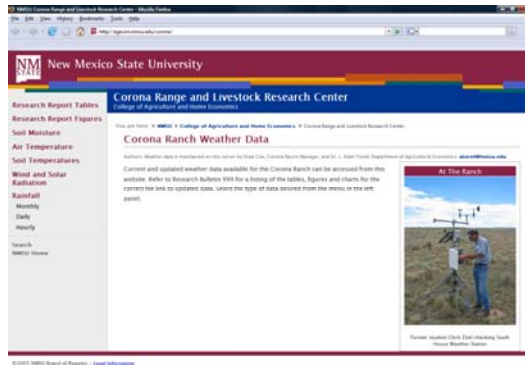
NMSU: Corona Range and Livestock Research Center - Mozilla Firefox

File Edit View History Bookmarks Tools Help

http://aces.nmsu.edu/corona/

NM STATE New Mexico State University

Corona Range and Livestock Research Center
College of Agriculture and Home Economics

Research Report Tables
Research Report Figures
Soil Moisture
Air Temperature
Soil Temperatures
Wind and Solar Radiation
Rainfall
Monthly
Daily
Hourly

Search
NMSU Home

You are here: > NMSU > College of Agriculture and Home Economics > Corona Range and Livestock Research Center

Corona Ranch Weather Data

Authors: Weather data is maintained on this server by Shad Cox, Corona Ranch Manager, and Dr. L. Allen Torell, Department of Agricultural Economics. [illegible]@nmsu.edu

Current and updated weather data available for the Corona Ranch can be accessed from this website. Refer to Research Bulletin 999 for a listing of the tables, figures and charts for the correct file link to updated data. Select the type of data desired from the menu in the left panel.

At The Ranch

Former student Chris Ziehl checking South House Weather Station

©2005 NMSU Board of Regents - Legal Information